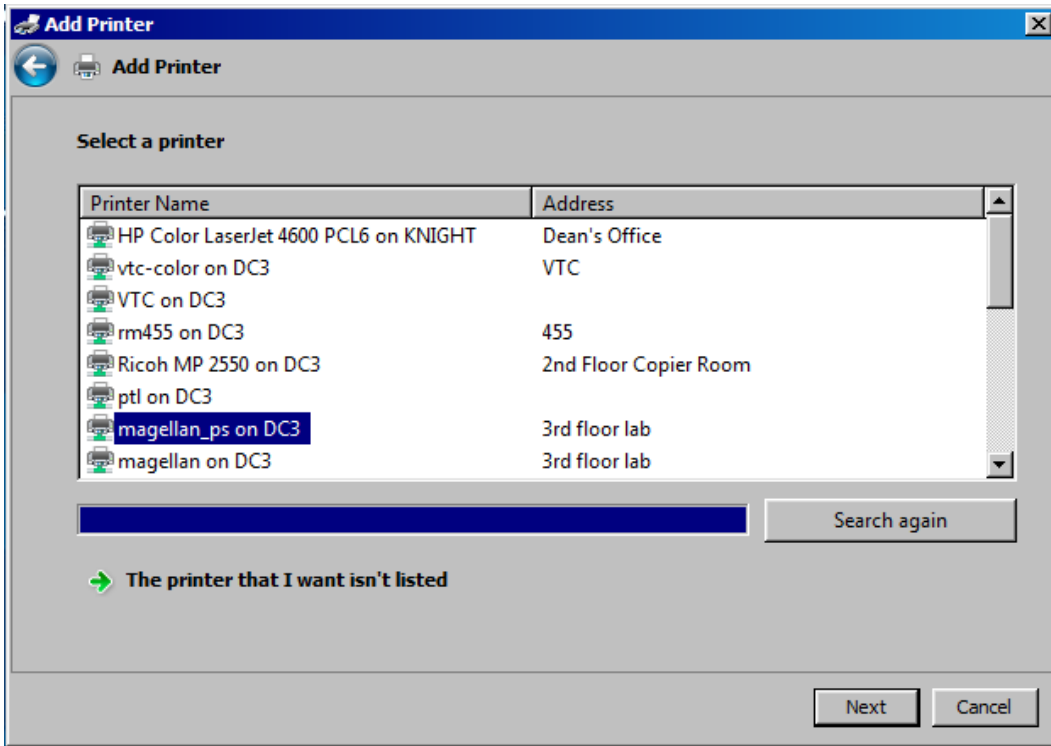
Add Printer

Add Printer

Select a printer

| Printer Name | Address |
|---|---|
| HP Color LaserJet 4600 PCL6 on KNIGHT | Dean's Office |
| vtc-color on DC3 | VTC |
| VTC on DC3 | |
| rm455 on DC3 | 455 |
| Ricoh MP 2550 on DC3 | 2nd Floor Copier Room |
| ptl on DC3 | |
| magellan_ps on DC3 | 3rd floor lab |
| magellan on DC3 | 3rd floor lab |

Search again

The printer that I want isn't listed

Next Cancel